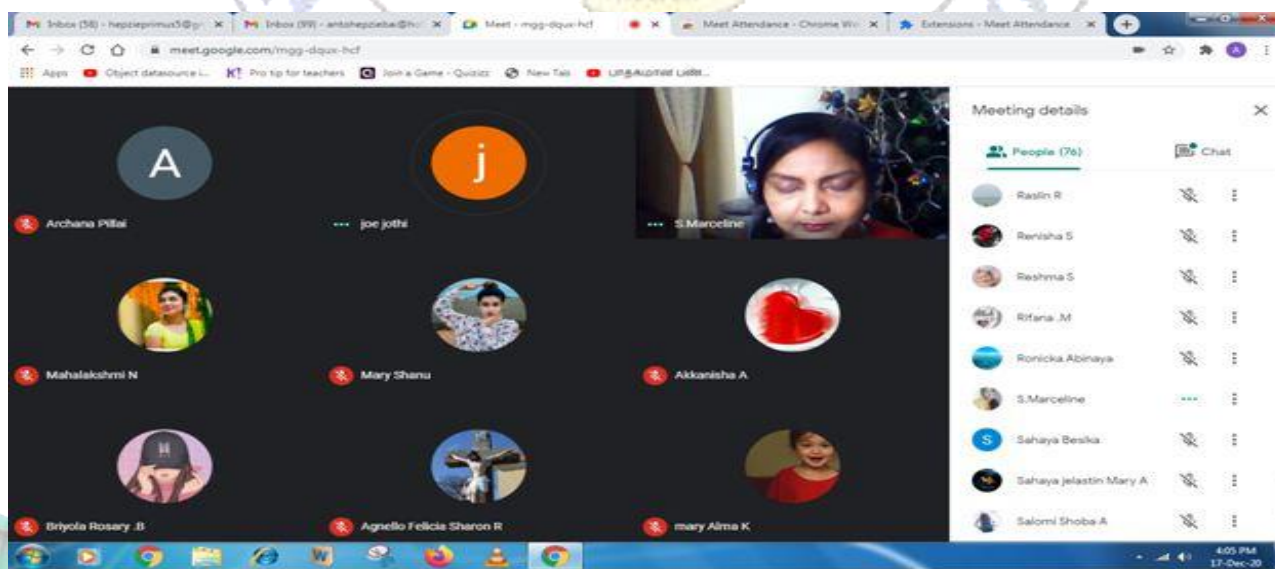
Inbox (58) - hepzieprimus5@g ×
Inbox (99) - antohepzieba@h ×
Meet - mgg-dqux-hcf
×
Meet Attendance - Chrome We ×
Extensions - Meet Attendance ×

meet.google.com/mgg-dqux-hcf

Apps
Object datasource i...
Pro tip for teachers
Join a Game - Quizizz
New Tab
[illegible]

A
Archana Pillai
j
joe jothi
S.Marceline
Mahalakshmi N
Mary Shanu
Akkanisha A
Briyola Rosary .B
Agnello Felicia Sharon R
mary Alma K

Meeting details
People (76)
Chat
Raslin R
Renisha S
Reshma S
Rifana .M
Ronicka Abinaya
S.Marceline
Sahaya Besika
Sahaya jelastin Mary A
Salomi Shoba A

4:05 PM
17-Dec-20